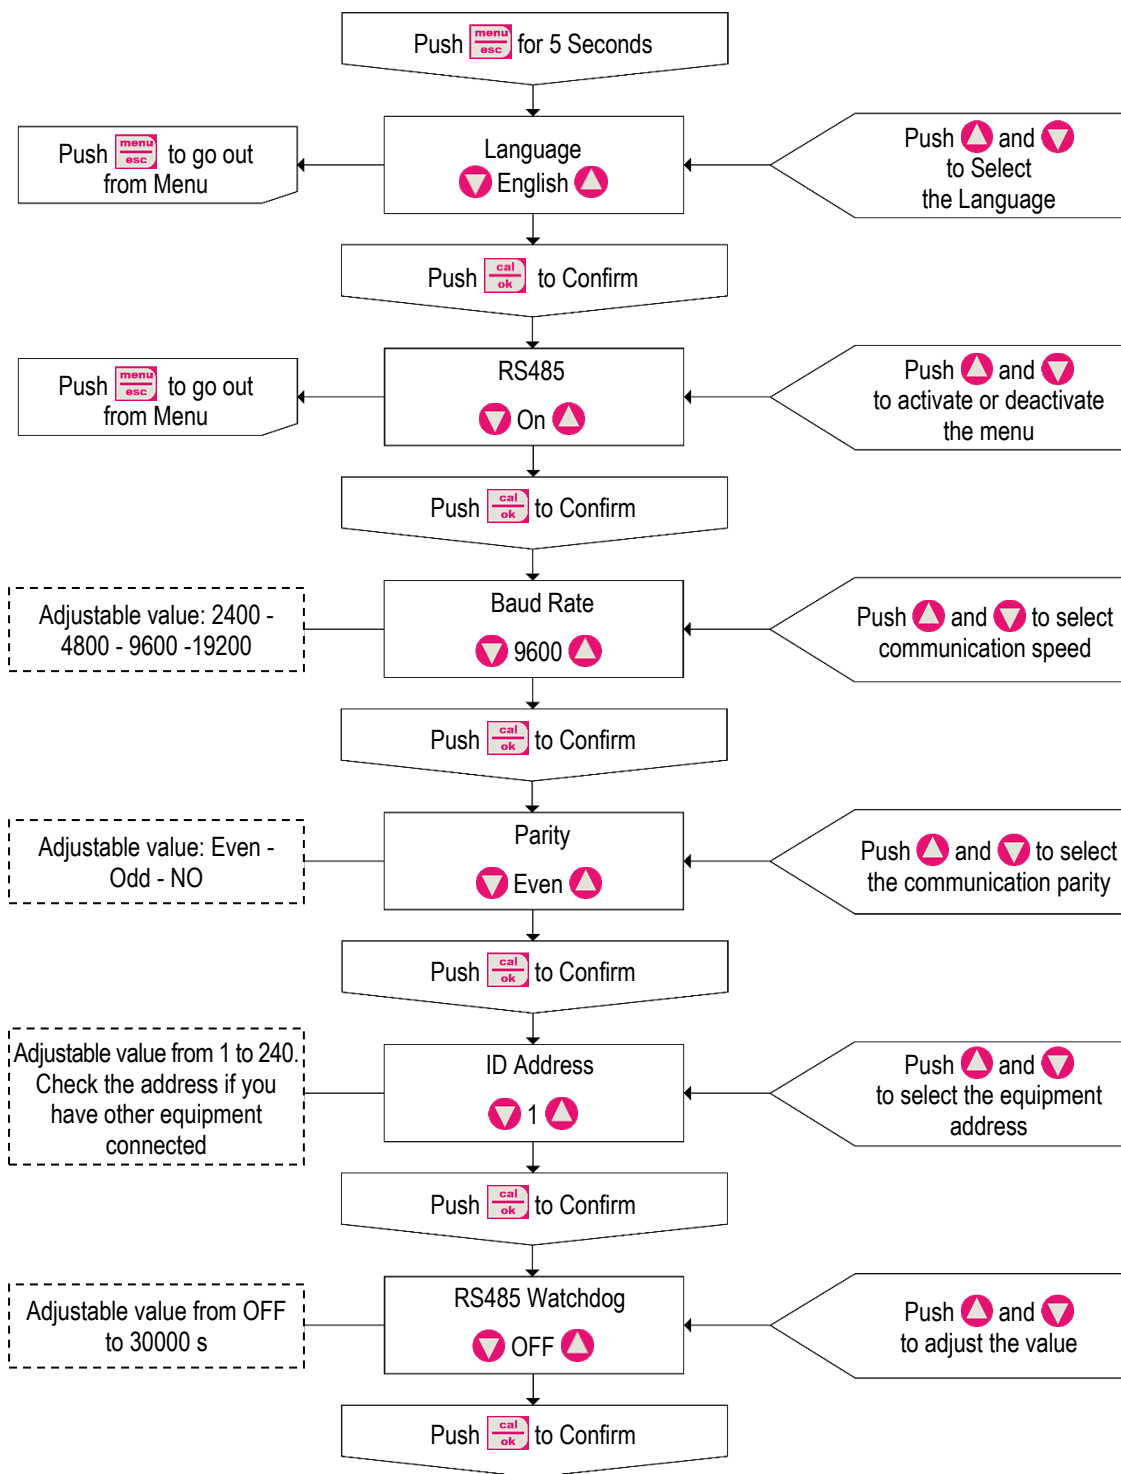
Push menu esc for 5 Seconds

Push menu esc to go out from Menu

Language
English

Push and
to Select
the Language

Push cal ok to Confirm

Push menu esc to go out from Menu

RS485
On

Push and
to activate or deactivate
the menu

Push cal ok to Confirm

Adjustable value: 2400 - 4800 - 9600 -19200

Baud Rate
9600

Push and to select
communication speed

Push cal ok to Confirm

Adjustable value: Even - Odd - NO

Parity
Even

Push and to select
the communication parity

Push cal ok to Confirm

Adjustable value from 1 to 240. Check the address if you have other equipment connected

ID Address
1

Push and
to select the equipment
address

Push cal ok to Confirm

Adjustable value from OFF to 30000 s

RS485 Watchdog
OFF

Push and
to adjust the value

Push cal ok to Confirm